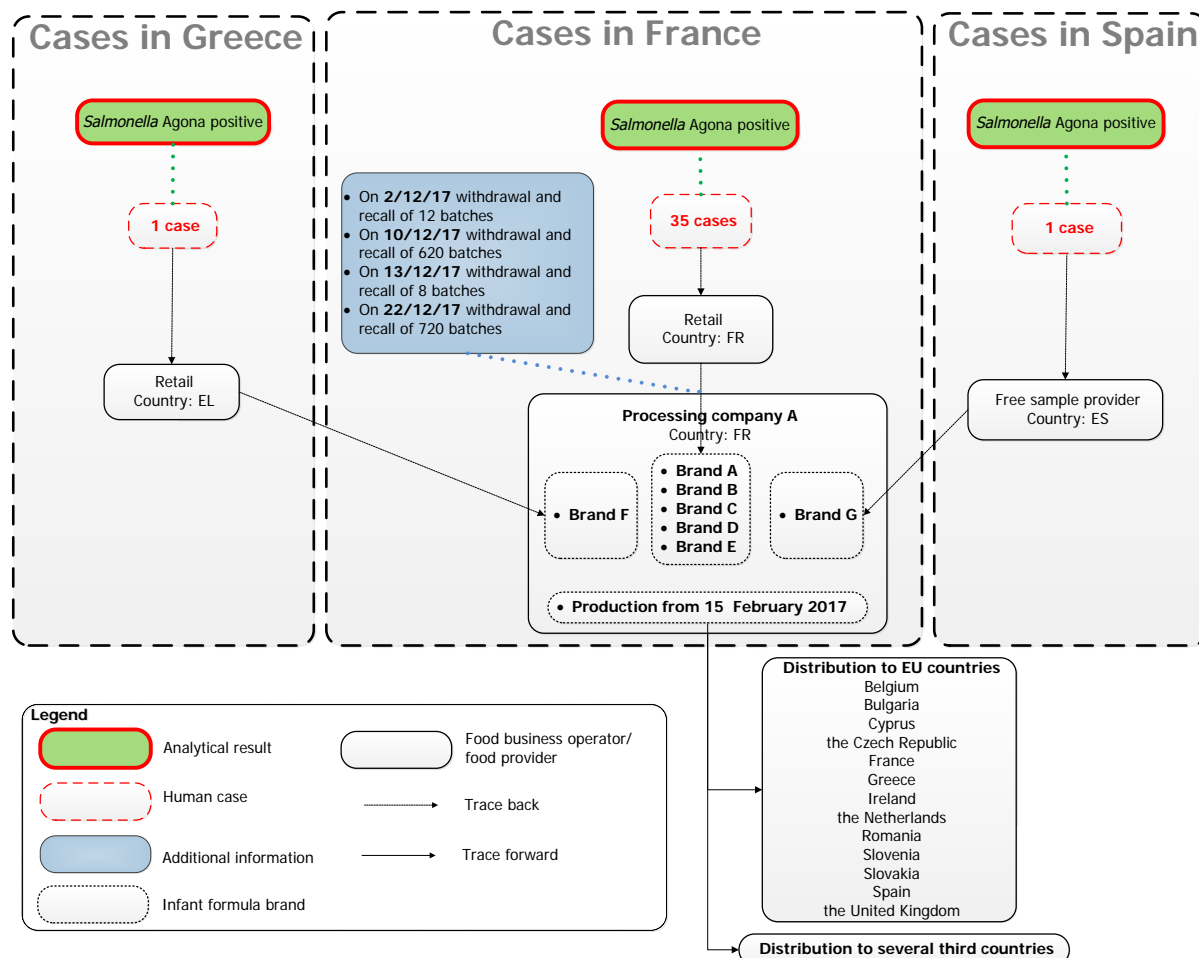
Cases in Greece

Salmonella Agona positive

1 case

Retail
Country: EL

Cases in France

• On 2/12/17 withdrawal and recall of 12 batches
• On 10/12/17 withdrawal and recall of 620 batches
• On 13/12/17 withdrawal and recall of 8 batches
• On 22/12/17 withdrawal and recall of 720 batches

Salmonella Agona positive

35 cases

Retail
Country: FR

Processing company A
Country: FR

• Brand F

• Brand A
• Brand B
• Brand C
• Brand D
• Brand E

• Brand G

• Production from 15 February 2017

Cases in Spain

Salmonella Agona positive

1 case

Free sample provider
Country: ES

Distribution to EU countries
Belgium
Bulgaria
Cyprus
the Czech Republic
France
Greece
Ireland
the Netherlands
Romania
Slovenia
Slovakia
Spain
the United Kingdom

Distribution to several third countries

Legend
Analytical result
Human case
Additional information
Infant formula brand
Food business operator/ food provider
Trace back
Trace forward